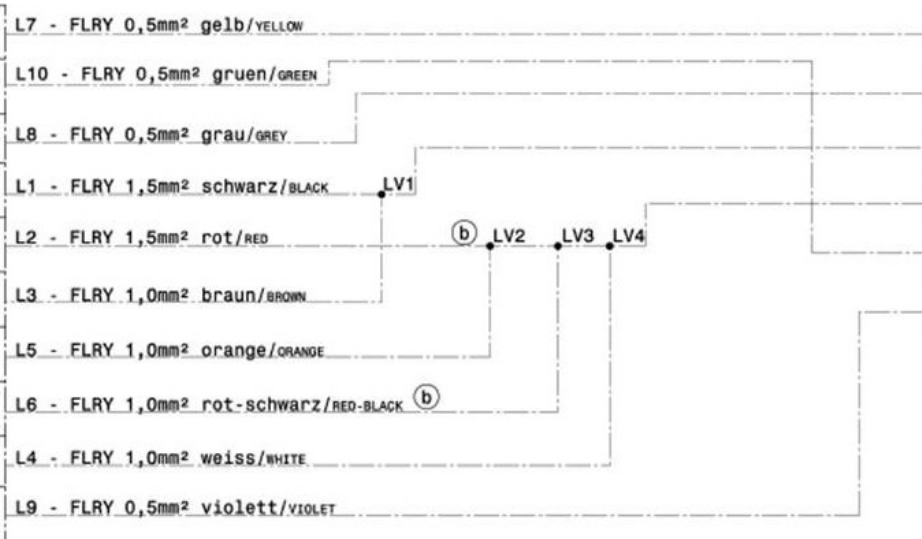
L7 - FLRY 0,5mm² gelb/YELLOW

L10 - FLRY 0,5mm² gruen/GREEN

L8 - FLRY 0,5mm² grau/GREY

L1 - FLRY 1,5mm² schwarz/BLACK

LV1

L2 - FLRY 1,5mm² rot/RED

b

LV2

LV3

LV4

L3 - FLRY 1,0mm² braun/BROWN

L5 - FLRY 1,0mm² orange/ORANGE

L6 - FLRY 1,0mm² rot-schwarz/RED-BLACK

b

L4 - FLRY 1,0mm² weiss/WHITE

L9 - FLRY 0,5mm² violett/VIOLET